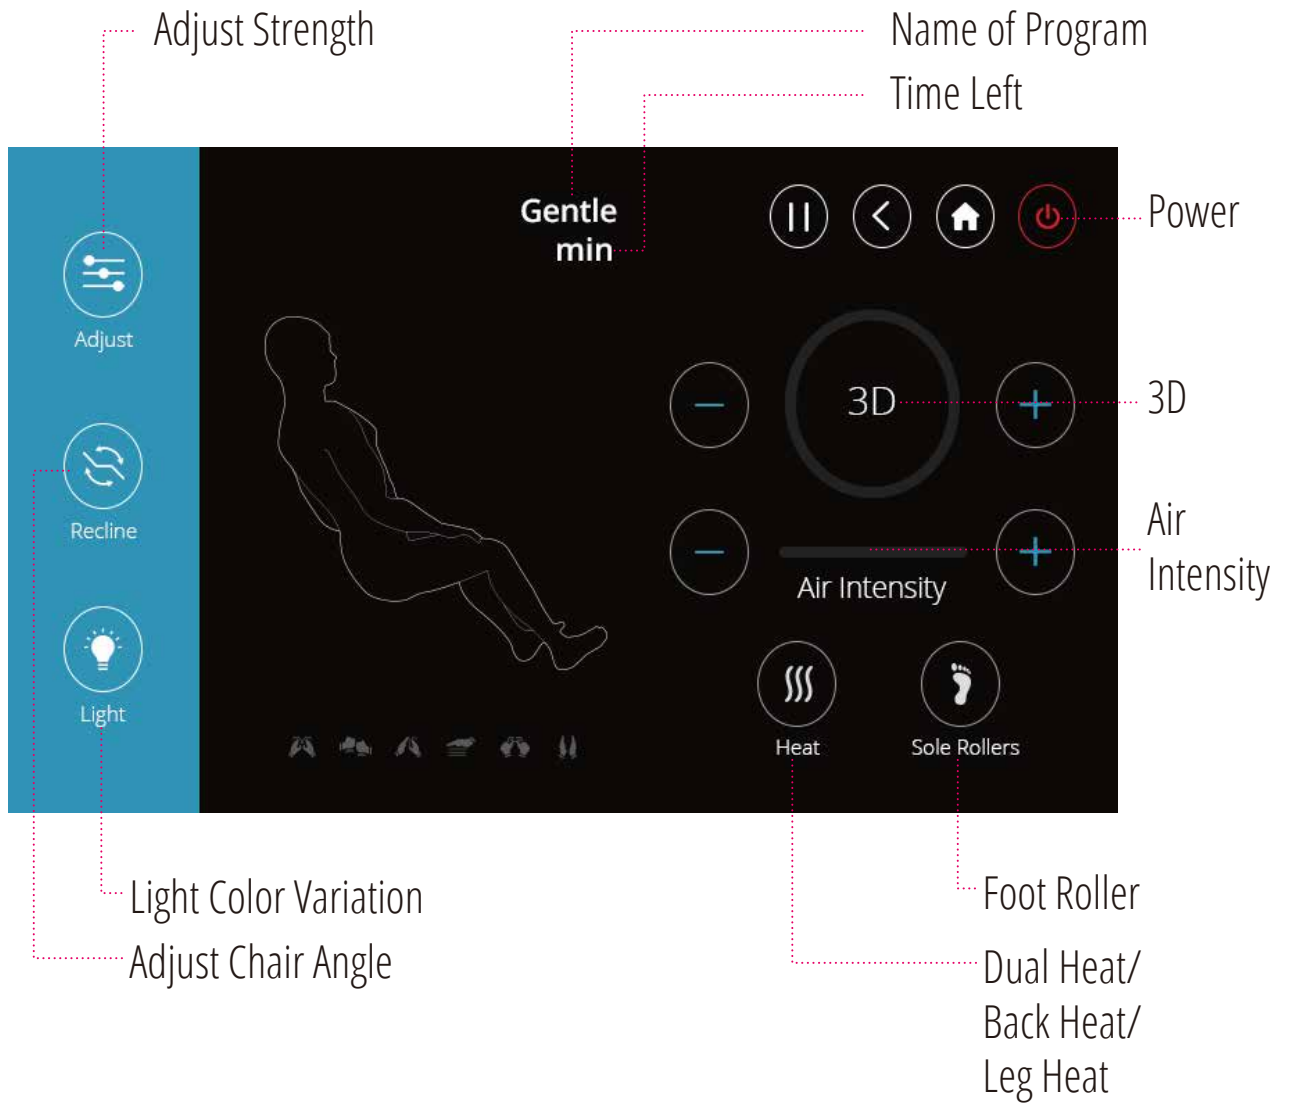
Adjust Strength

Name of Program

Time Left

Gentle
min

Power

Adjust

3D

3D

Recline

Air Intensity

Air Intensity

Light

Heat

Sole Rollers

Light Color Variation

Adjust Chair Angle

Foot Roller

Dual Heat/
Back Heat/
Leg Heat